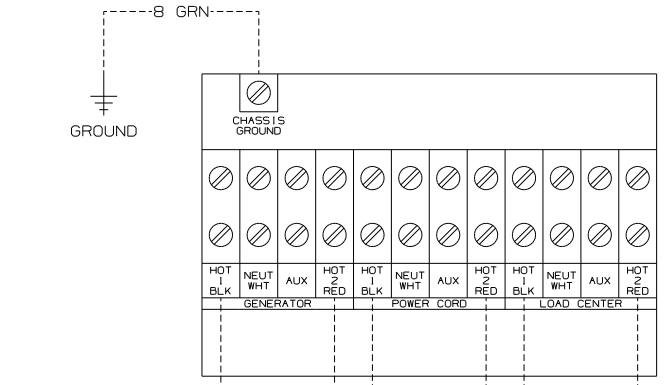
8 GRN

GROUND

CHASSIS GROUND

| HOT 1 BLK | NEUT WHT | AUX | HOT 2 RED | HOT 1 BLK | NEUT WHT | AUX | HOT 2 RED | HOT 1 BLK | NEUT WHT | AUX | HOT 2 RED |
|---|---|---|---|---|---|---|---|---|---|---|---|
| GENERATOR | | | | POWER CORD | | | | LOAD CENTER | | | |